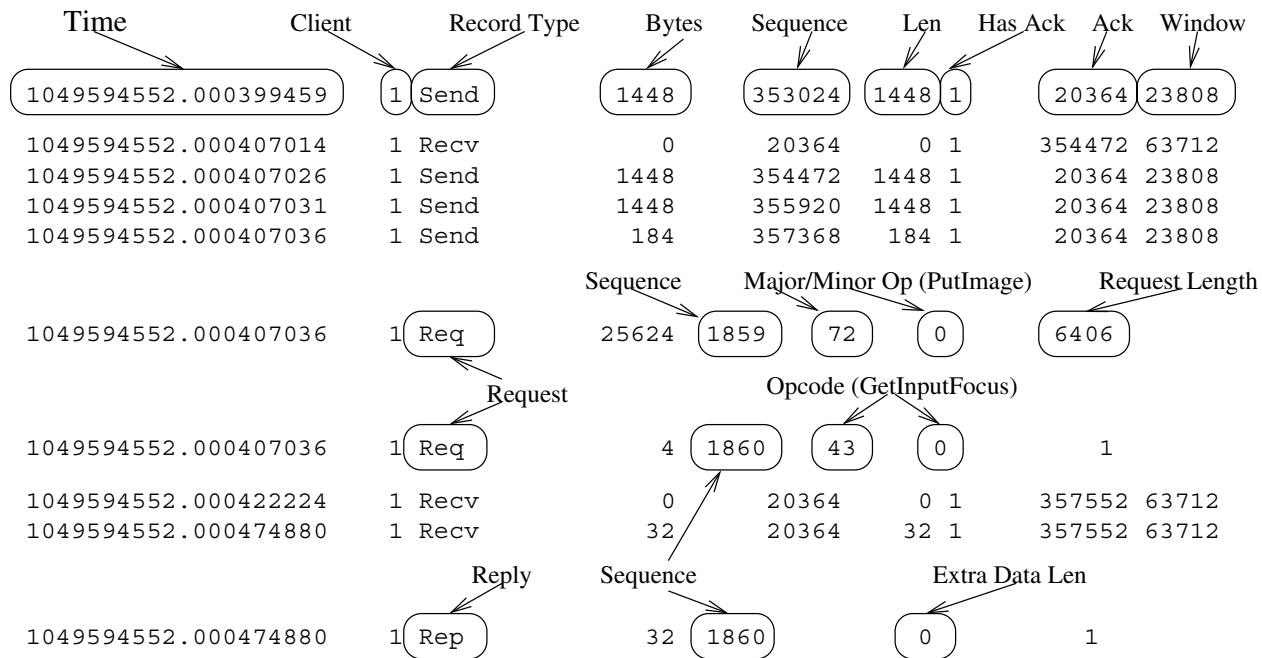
Time Client Record Type Bytes Sequence Len Has Ack Ack Window

1049594552.000399459 1 Send 1448 353024 1448 1 20364 23808

1049594552.000407014 1 Recv 0 20364 0 1 354472 63712
1049594552.000407026 1 Send 1448 354472 1448 1 20364 23808
1049594552.000407031 1 Send 1448 355920 1448 1 20364 23808
1049594552.000407036 1 Send 184 357368 184 1 20364 23808

Sequence Major/Minor Op (PutImage) Request Length

1049594552.000407036 1 Req 25624 1859 72 0 6406

Request Opcode (GetInputFocus)

1049594552.000407036 1 Req 4 1860 43 0 1

1049594552.000422224 1 Recv 0 20364 0 1 357552 63712
1049594552.000474880 1 Recv 32 20364 32 1 357552 63712

Reply Sequence Extra Data Len

1049594552.000474880 1 Rep 32 1860 0 1